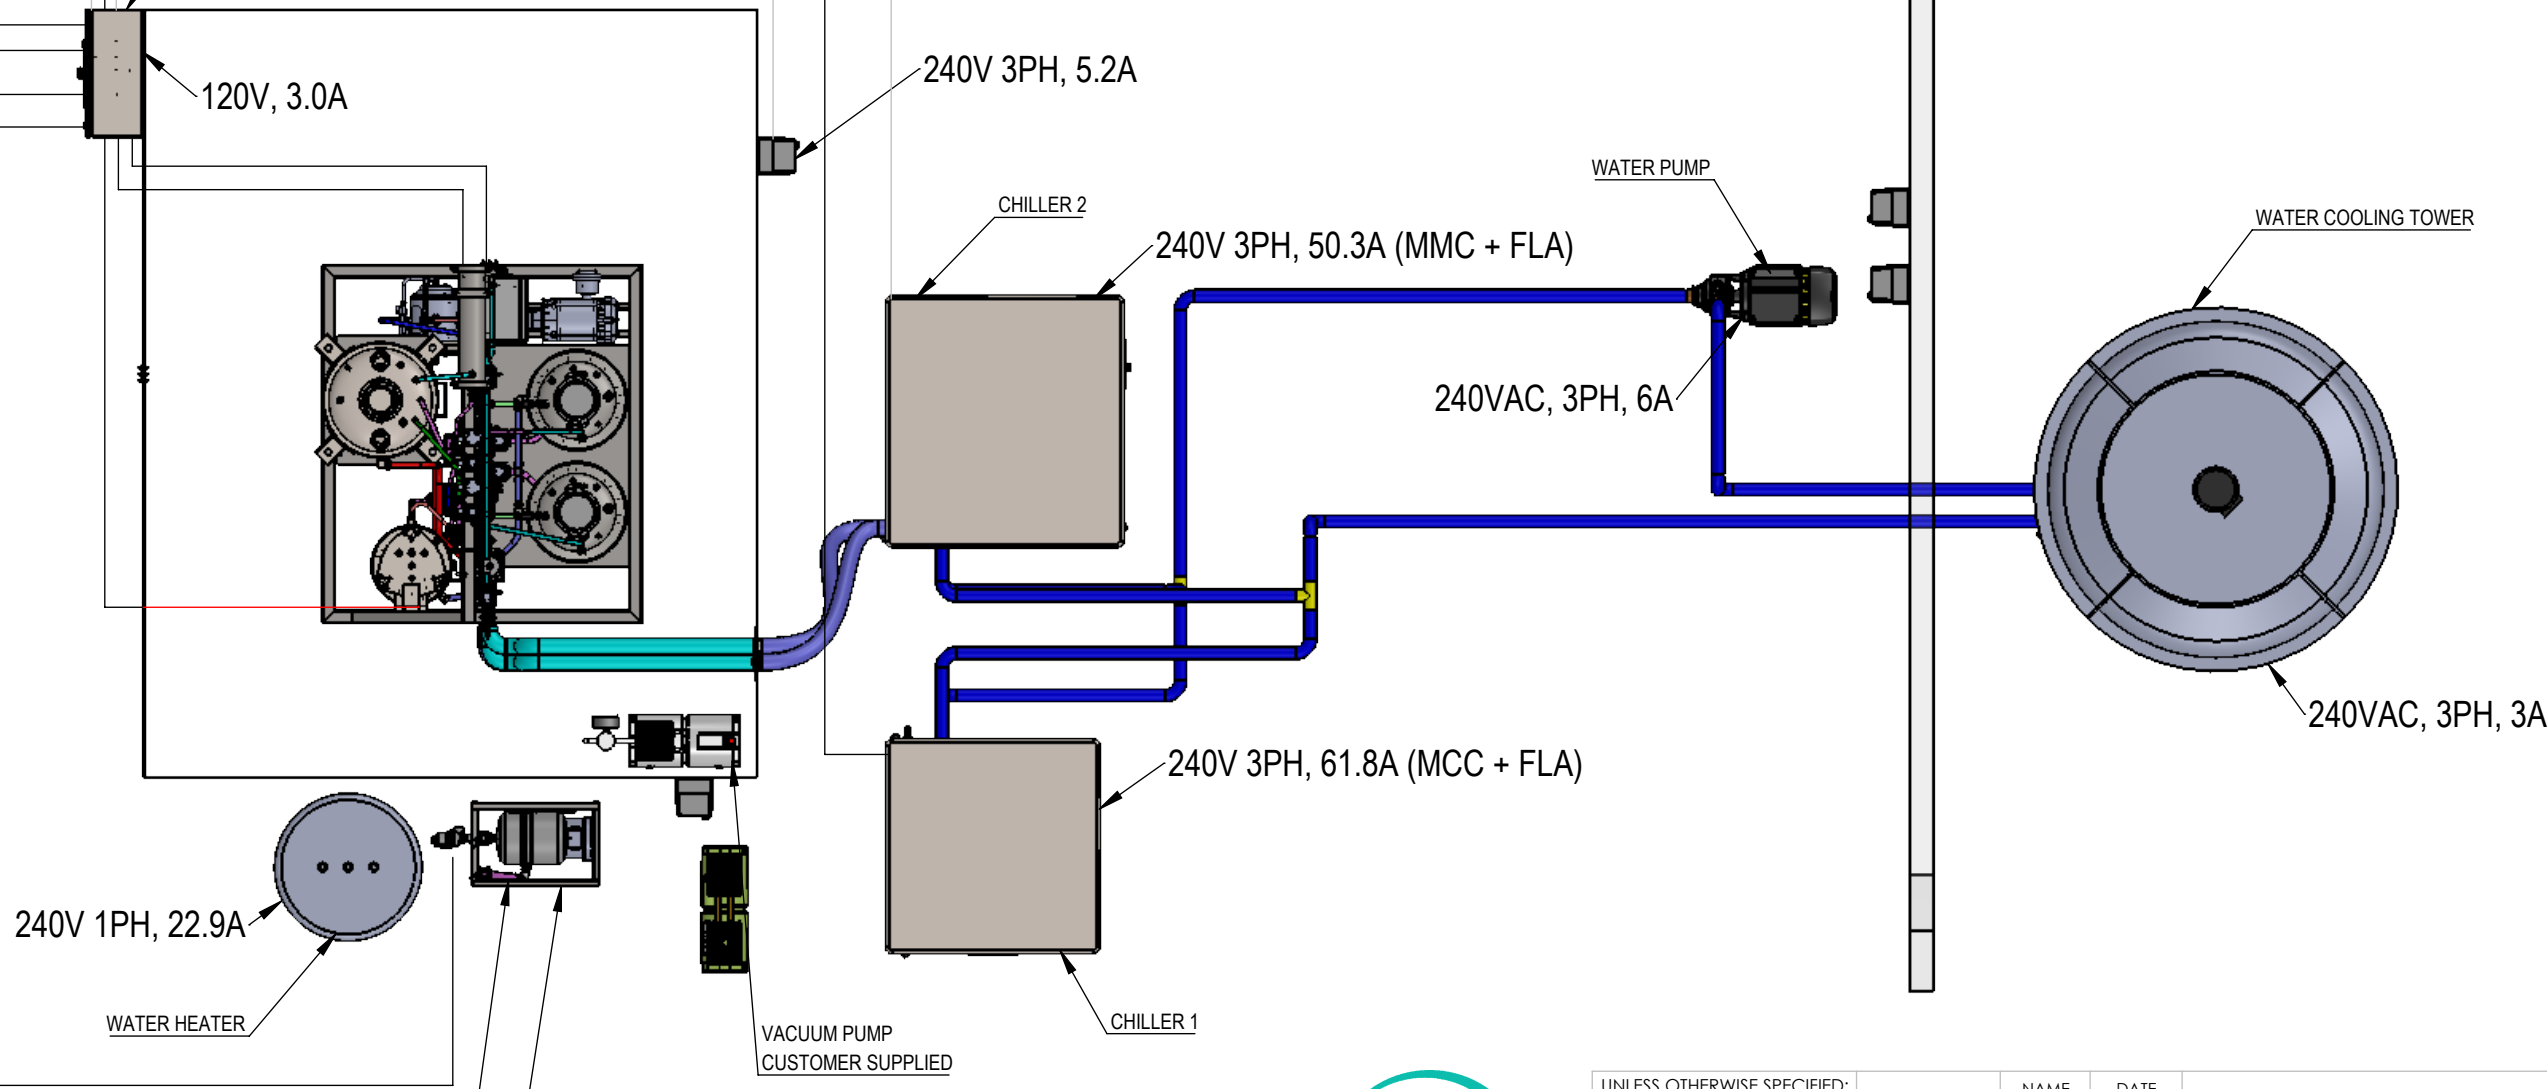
120V, 3.0A

240V 3PH, 5.2A

WATER PUMP

CHILLER 2

WATER COOLING TOWER

240V 3PH, 50.3A (MMC + FLA)

240VAC, 3PH, 6A

240VAC, 3PH, 3A

240V 3PH, 61.8A (MCC + FLA)

240V 1PH, 22.9A

WATER HEATER

CHILLER 1

VACUUM PUMP
CUSTOMER SUPPLIED

UNLESS OTHERWISE SPECIFIED:

NAME

DATE